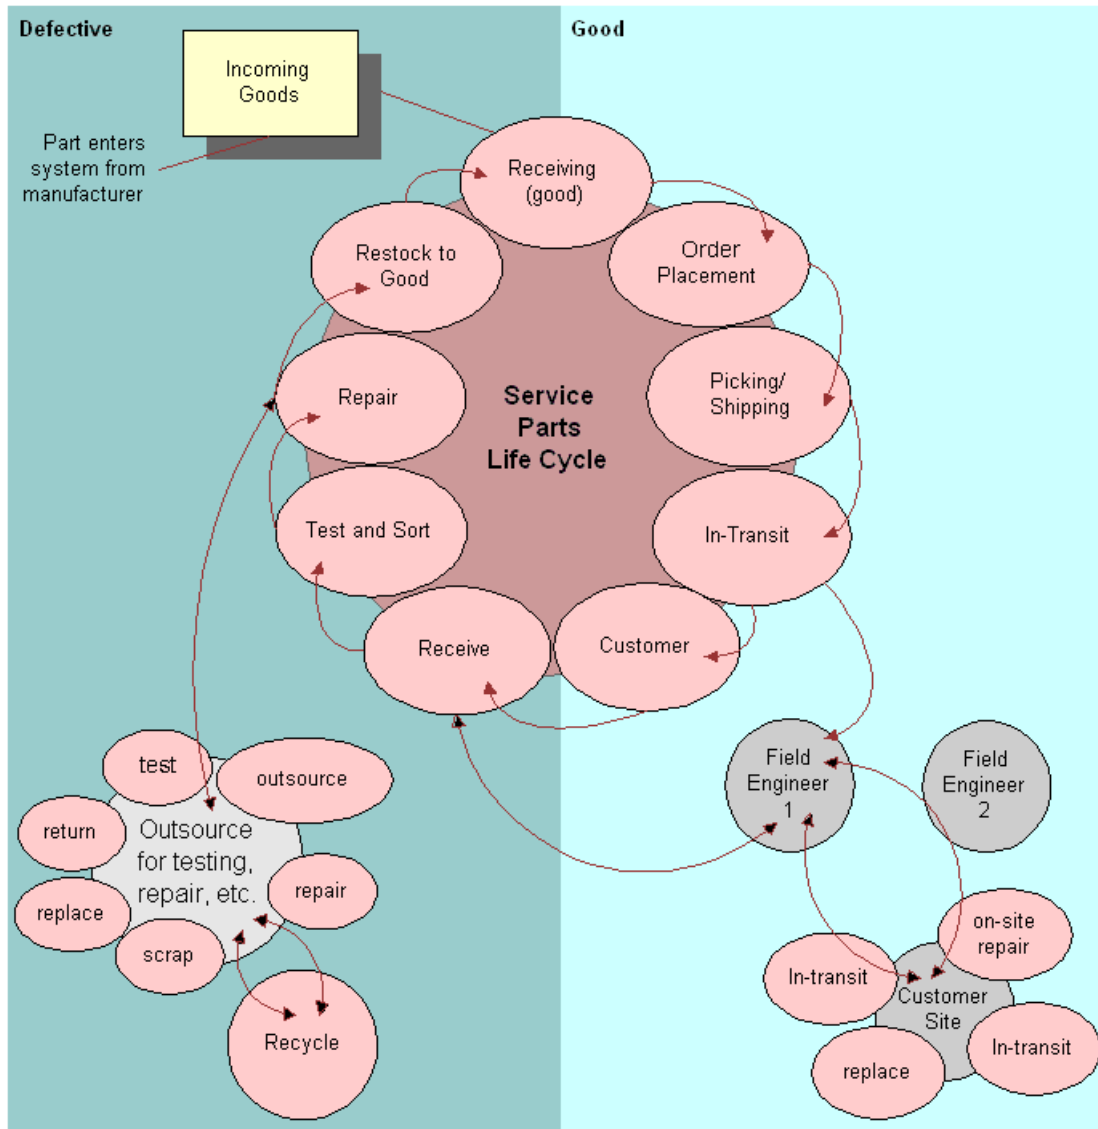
Defective

Good

Incoming Goods

Part enters system from manufacturer

Receiving (good)

Restock to Good

Order Placement

Repair

Service Parts Life Cycle

Picking/ Shipping

Test and Sort

In-Transit

Receive

Customer

test

outsource

return

Outsource for testing, repair, etc.

repair

replace

scrap

Recycle

Field Engineer 1

Field Engineer 2

on-site repair

In-transit

Customer Site

In-transit

replace